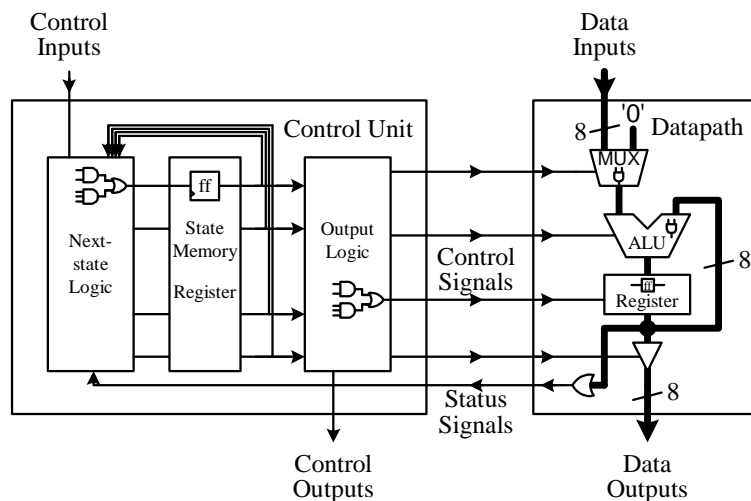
Control Inputs

Data Inputs

Control Unit

'0'

8

Datapath

MUX

ff

Next-state Logic

State Memory Register

Output Logic

ALU

Control Signals

8

ff

Register

8

Status Signals

Control Outputs

Data Outputs